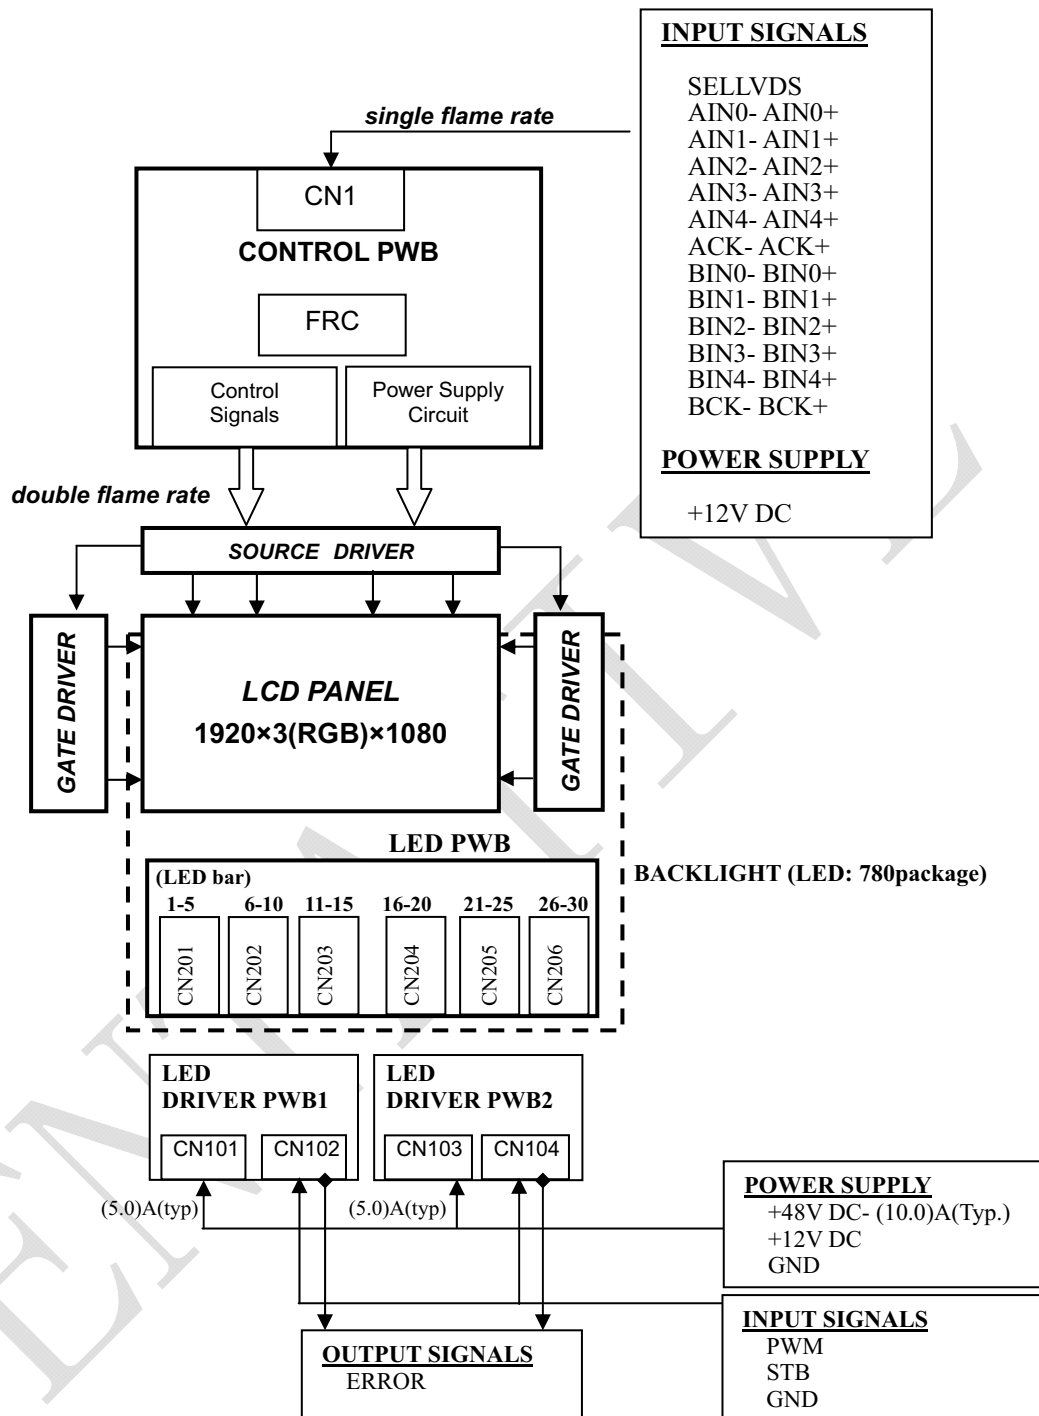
INPUT SIGNALS

SELLVDS
AIN0- AIN0+
AIN1- AIN1+
AIN2- AIN2+
AIN3- AIN3+
AIN4- AIN4+
ACK- ACK+
BIN0- BIN0+
BIN1- BIN1+
BIN2- BIN2+
BIN3- BIN3+
BIN4- BIN4+
BCK- BCK+

POWER SUPPLY

+12V DC

single flame rate

CN1
CONTROL PWB
FRC
Control Signals
Power Supply Circuit

double flame rate

SOURCE DRIVER

GATE DRIVER

LCD PANEL
1920×3(RGB)×1080

GATE DRIVER

LED PWB
(LED bar)
1-5 6-10 11-15 16-20 21-25 26-30
CN201 CN202 CN203 CN204 CN205 CN206

BACKLIGHT (LED: 780package)

LED
DRIVER PWB1
CN101 CN102

LED
DRIVER PWB2
CN103 CN104

(5.0)A(typ)
(5.0)A(typ)

POWER SUPPLY
+48V DC- (10.0)A(Typ.)
+12V DC
GND

INPUT SIGNALS
PWM
STB
GND

OUTPUT SIGNALS
ERROR